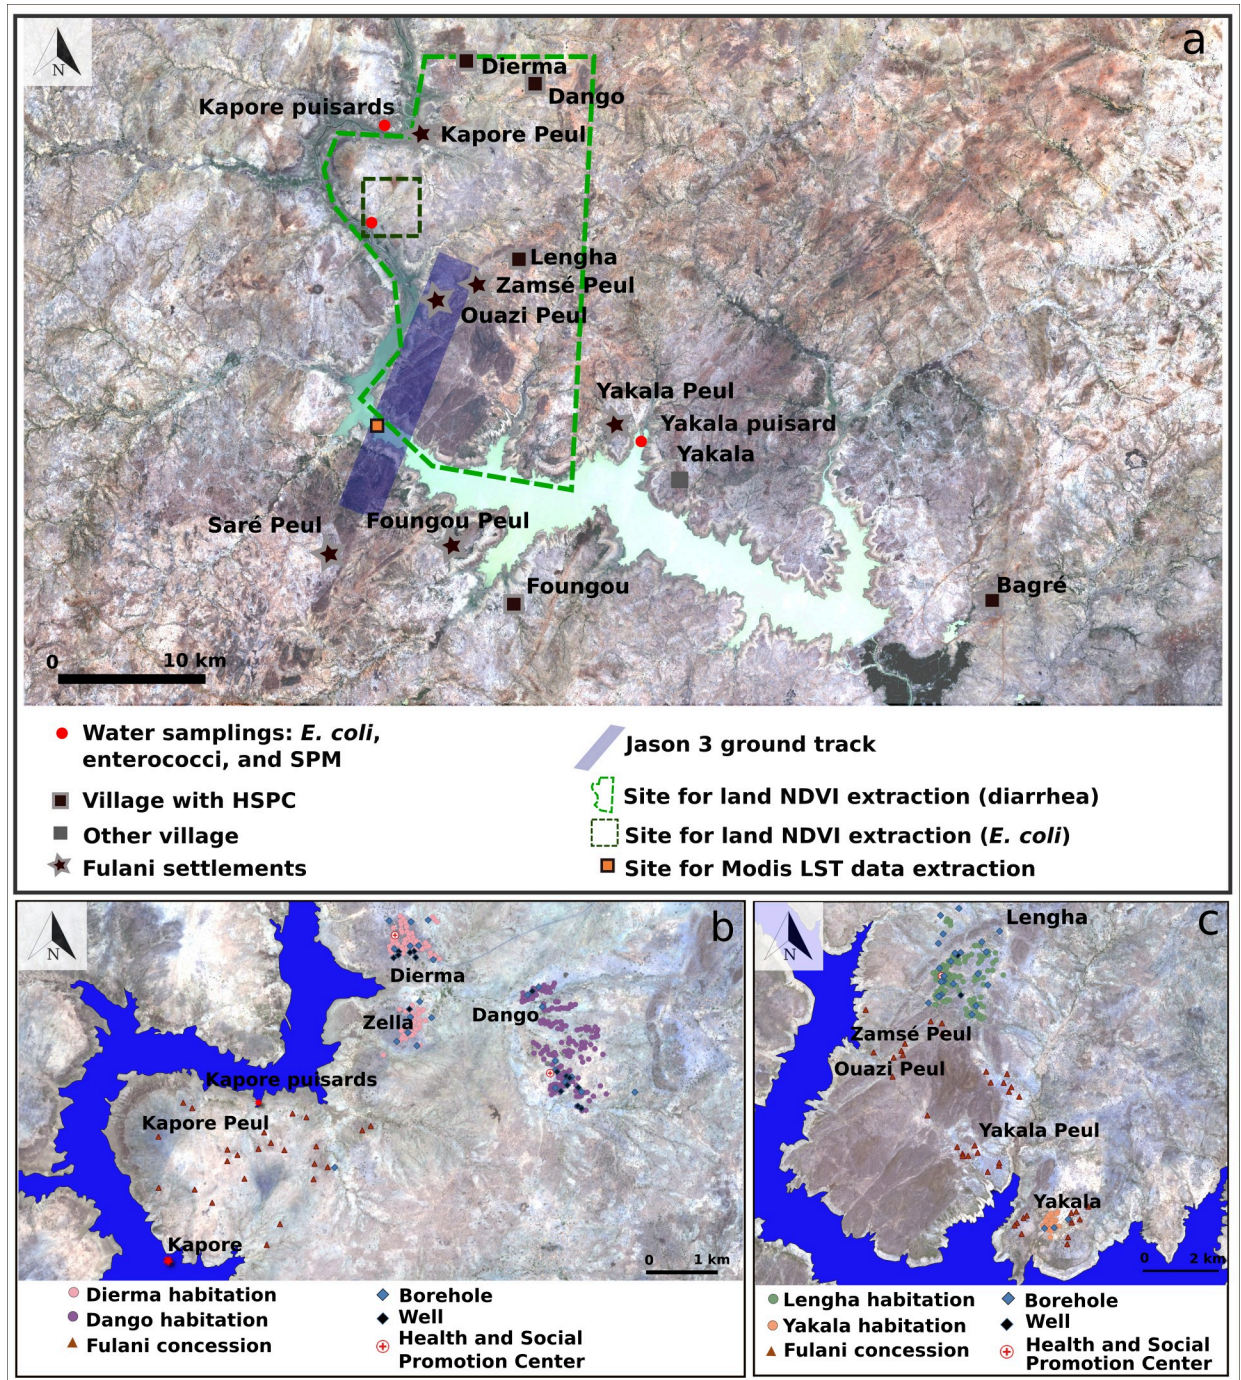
N

a

Dierma
Dango
Kapore puisards
Kapore Peul
Lengha
Zamsé Peul
Ouazi Peul
Yakala Peul
Yakala puisard
Yakala
Saré Peul
Foungou Peul
Foungou
Bagré
0 10 km

Water samplings: *E. coli*, enterococci, and SPM
Village with HSPC
Other village
Fulani settlements
Jason 3 ground track
Site for land NDVI extraction (diarrhea)
Site for land NDVI extraction (*E. coli*)
Site for Modis LST data extraction

N

b

Dierma
Zella
Dango
Kapore puisards
Kapore Peul
Kapore
0 1 km

Dierma habitation
Dango habitation
Fulani concession
Borehole
Well
Health and Social Promotion Center

N

c

Lengha
Zamsé Peul
Ouazi Peul
Yakala Peul
Yakala
0 2 km

Lengha habitation
Yakala habitation
Fulani concession
Borehole
Well
Health and Social Promotion Center